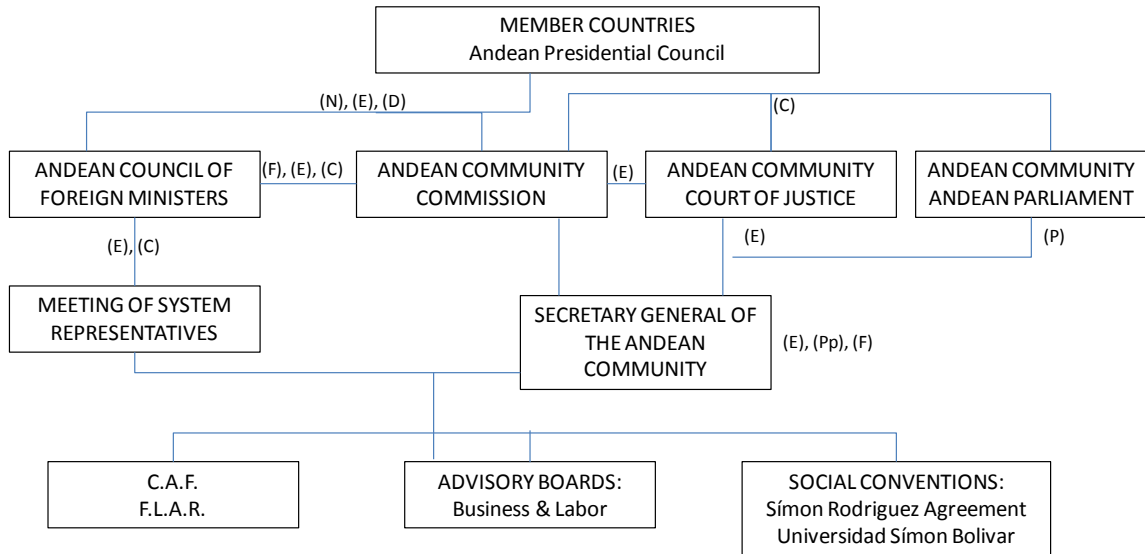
MEMBER COUNTRIES
Andean Presidential Council

(N), (E), (D)

(C)

ANDEAN COUNCIL OF FOREIGN MINISTERS

(F), (E), (C)

ANDEAN COMMUNITY COMMISSION

(E)

ANDEAN COMMUNITY COURT OF JUSTICE

ANDEAN COMMUNITY ANDEAN PARLIAMENT

(E), (C)

(E)

(P)

MEETING OF SYSTEM REPRESENTATIVES

SECRETARY GENERAL OF THE ANDEAN COMMUNITY

(E), (Pp), (F)

C.A.F.
F.L.A.R.

ADVISORY BOARDS:
Business & Labor

SOCIAL CONVENTIONS:
Símon Rodriguez Agreement
Universidad Símon Bolivar